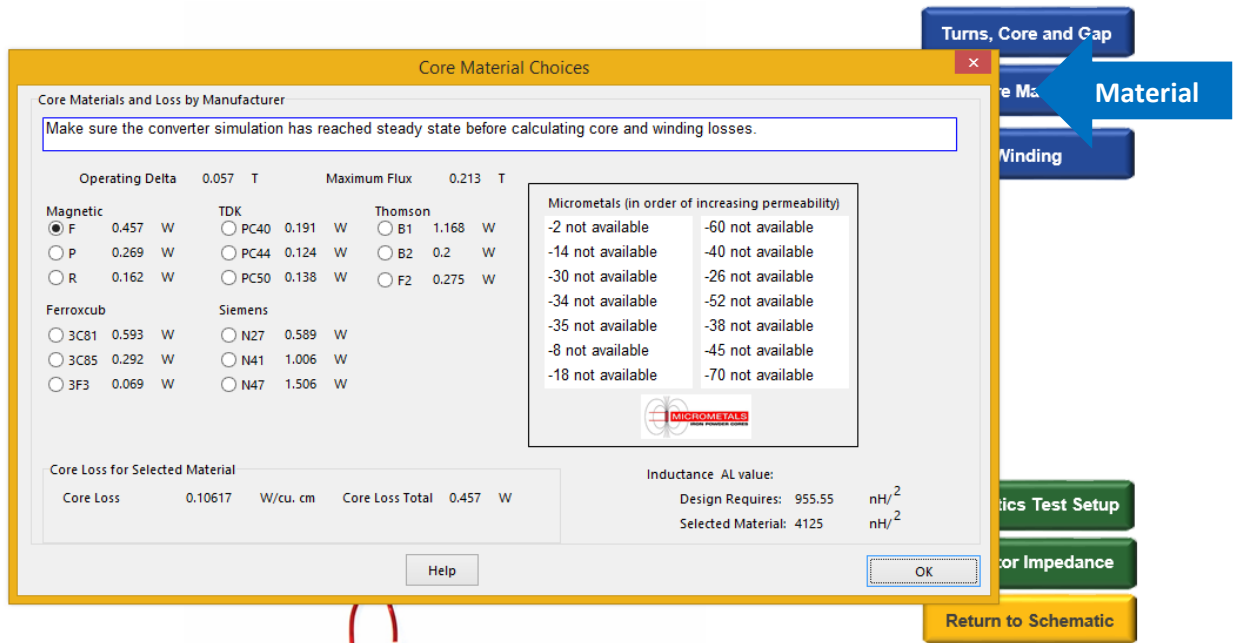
Turns, Core and Gap

re Ma

Material

Winding

Core Material Choices

Core Materials and Loss by Manufacturer

Make sure the converter simulation has reached steady state before calculating core and winding losses.

Operating Delta 0.057 T

Maximum Flux 0.213 T

Magnetic
F 0.457 W
P 0.269 W
R 0.162 W

TDK
PC40 0.191 W
PC44 0.124 W
PC50 0.138 W

Thomson
B1 1.168 W
B2 0.2 W
F2 0.275 W

Ferroxcub
3C81 0.593 W
3C85 0.292 W
3F3 0.069 W

Siemens
N27 0.589 W
N41 1.006 W
N47 1.506 W

Micrometals (in order of increasing permeability)

| | |
|---|---|
| -2 not available | -60 not available |
| -14 not available | -40 not available |
| -30 not available | -26 not available |
| -34 not available | -52 not available |
| -35 not available | -38 not available |
| -8 not available | -45 not available |
| -18 not available | -70 not available |

MICROMETALS
IRON POWDER CORES

Core Loss for Selected Material

Core Loss 0.10617 W/cu. cm

Core Loss Total 0.457 W

Inductance AL value:

Design Requires: 955.55 $nH/^2$

Selected Material: 4125 $nH/^2$

tics Test Setup

tor Impedance

Help

OK

Return to Schematic